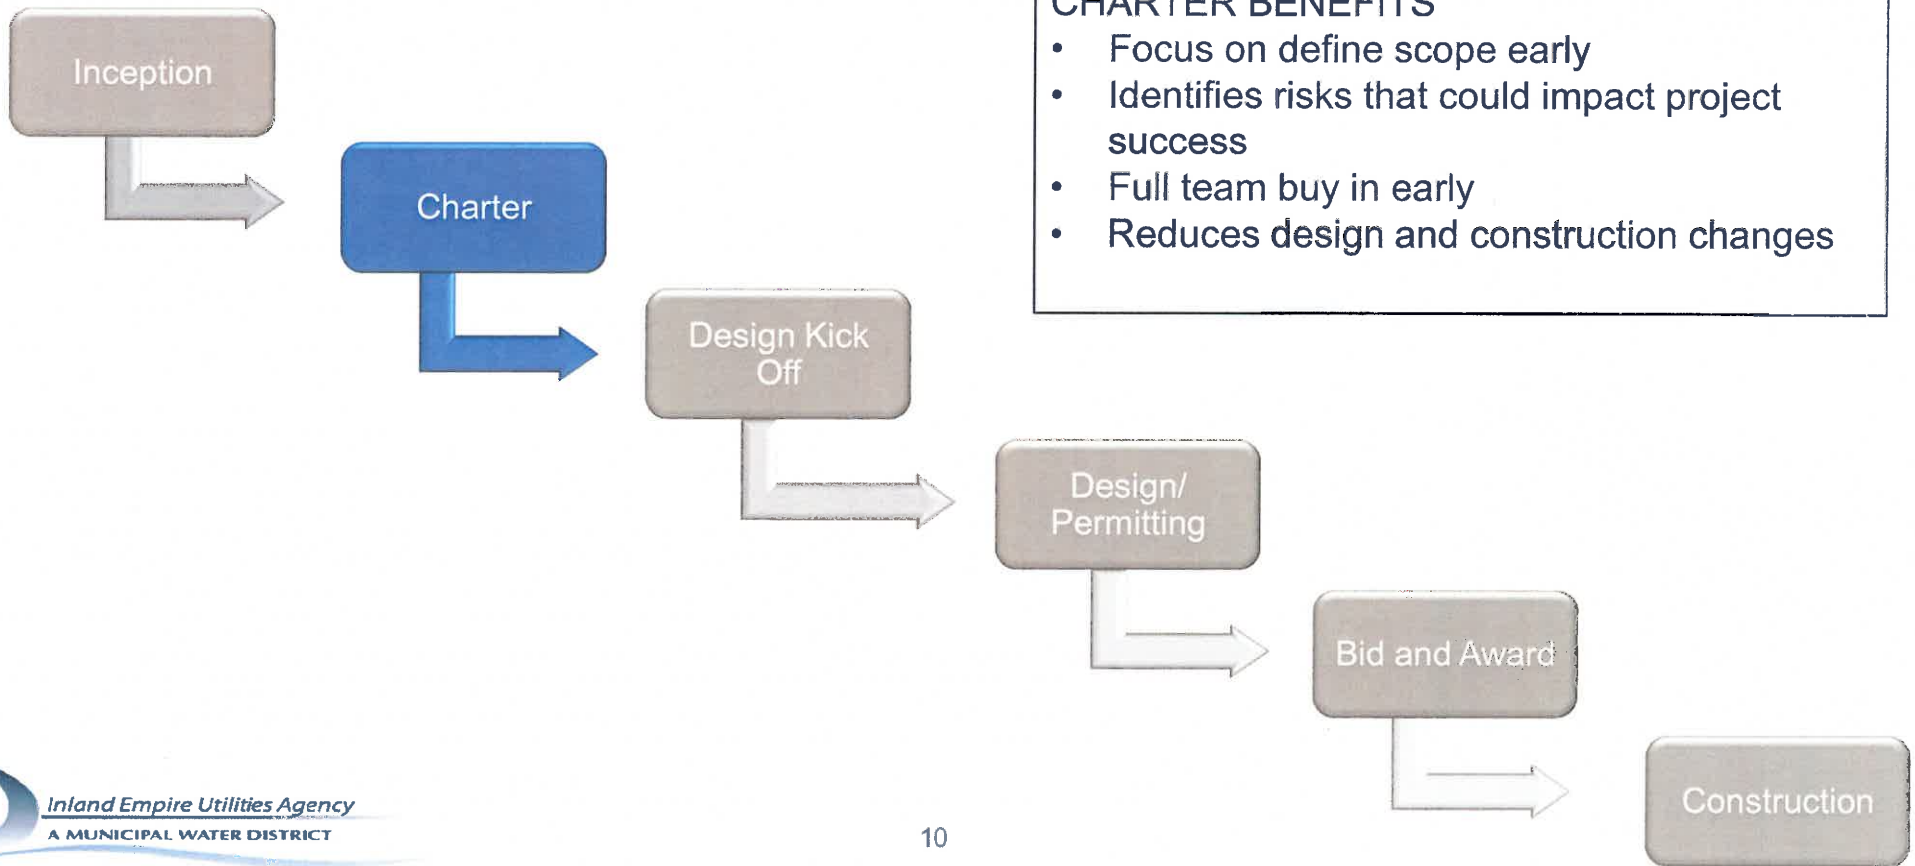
Inception

Charter

Design Kick Off

Design/ Permitting

Bid and Award

Construction

CHARTER BENEFITS
• Focus on define scope early
• Identifies risks that could impact project success
• Full team buy in early
• Reduces design and construction changes

Inland Empire Utilities Agency
A MUNICIPAL WATER DISTRICT

10